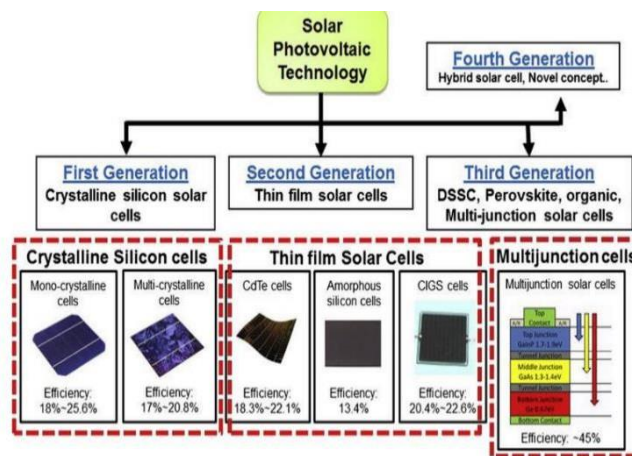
Solar Photovoltaic Technology

Fourth Generation
Hybrid solar cell, Novel concept..

First Generation
Crystalline silicon solar cells

Second Generation
Thin film solar cells

Third Generation
DSSC, Perovskite, organic, Multi-junction solar cells

Crystalline Silicon cells

Mono-crystalline cells
Efficiency: 18%~25.6%

Multi-crystalline cells
Efficiency: 17%~20.8%

Thin film Solar Cells

CdTe cells
Efficiency: 18.3%~22.1%

Amorphous silicon cells
Efficiency: 13.4%

CIGS cells
Efficiency: 20.4%~22.6%

Multijunction cells

Multijunction solar cells

Top Contact
Top Junction GaInP 1.7-1.9eV
Tunnel Junction
Middle Junction GaAs 1.3-1.4eV
Tunnel Junction
Bottom Junction Ge 0.67eV
Bottom Contact

Efficiency: ~45%